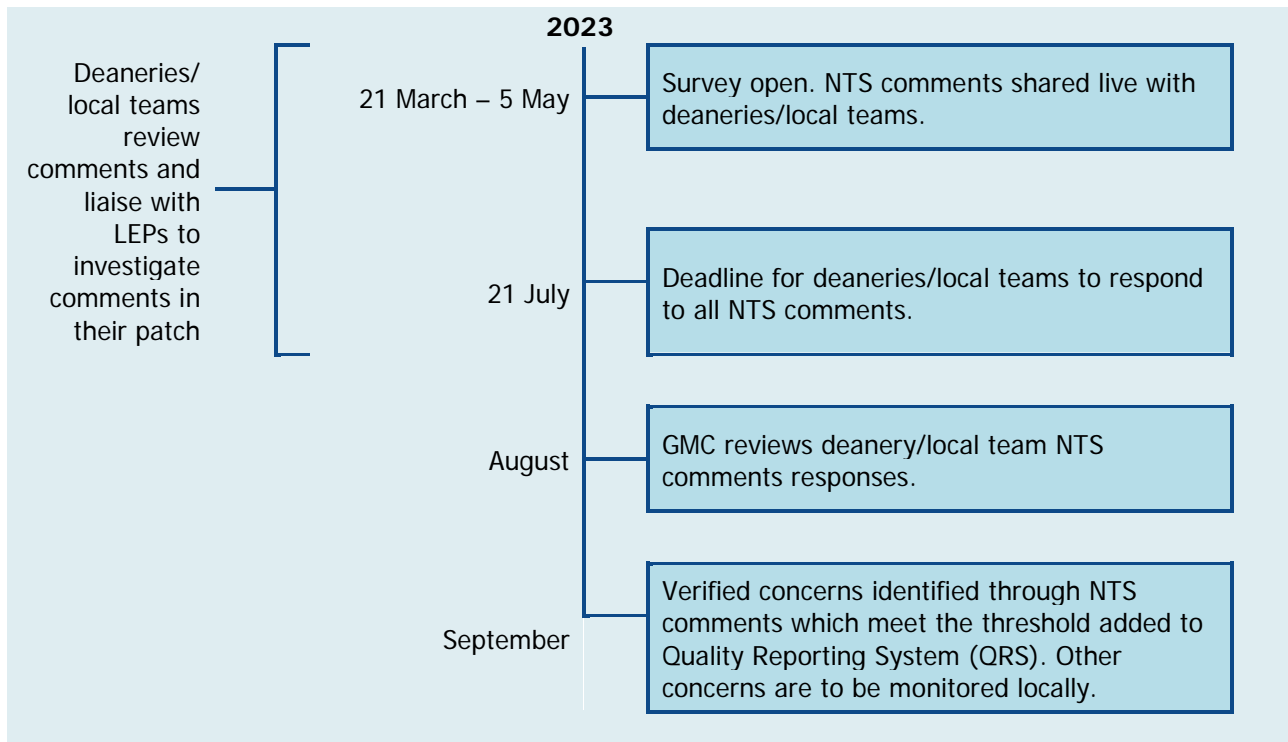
2023

Deaneries/ local teams review comments and liaise with LEPs to investigate comments in their patch

21 March – 5 May

Survey open. NTS comments shared live with deaneries/local teams.

21 July

Deadline for deaneries/local teams to respond to all NTS comments.

August

GMC reviews deanery/local team NTS comments responses.

September

Verified concerns identified through NTS comments which meet the threshold added to Quality Reporting System (QRS). Other concerns are to be monitored locally.